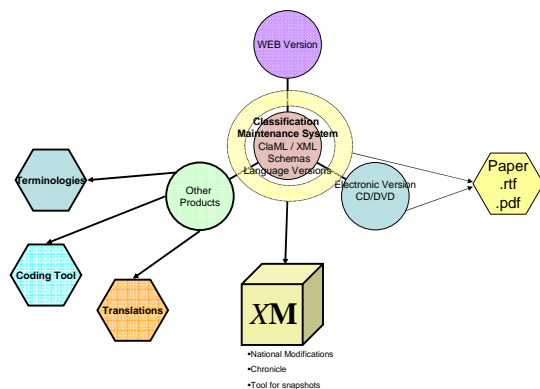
WEB Version

Classification Maintenance System
ClaML / XML Schemas
Language Versions

Terminologies

Other Products

Electronic Version CD/DVD

Paper
.rtf
.pdf

Coding Tool

Translations

XM

•National Modifications
•Chronicle
•Tool for snapshots